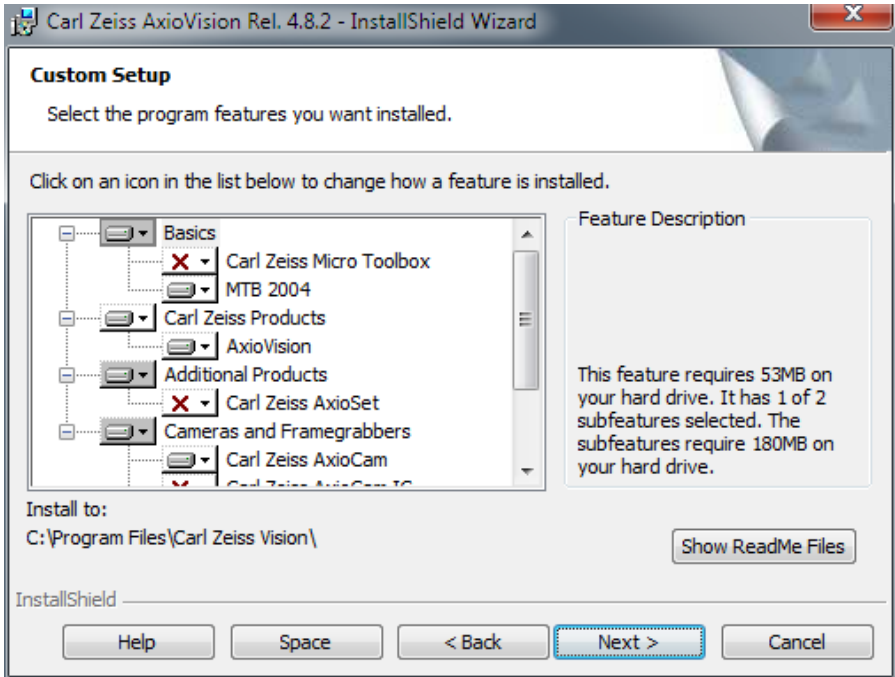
Carl Zeiss AxioVision Rel. 4.8.2 - InstallShield Wizard

Custom Setup

Select the program features you want installed.

Click on an icon in the list below to change how a feature is installed.

Basics
Carl Zeiss Micro Toolbox
MTB 2004
Carl Zeiss Products
AxioVision
Additional Products
Carl Zeiss AxioSet
Cameras and Framegrabbers
Carl Zeiss AxioCam
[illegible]

Feature Description

This feature requires 53MB on your hard drive. It has 1 of 2 subfeatures selected. The subfeatures require 180MB on your hard drive.

Install to:
C:\Program Files\Carl Zeiss Vision\

Show ReadMe Files

InstallShield

Help | Space | < Back | Next > | Cancel